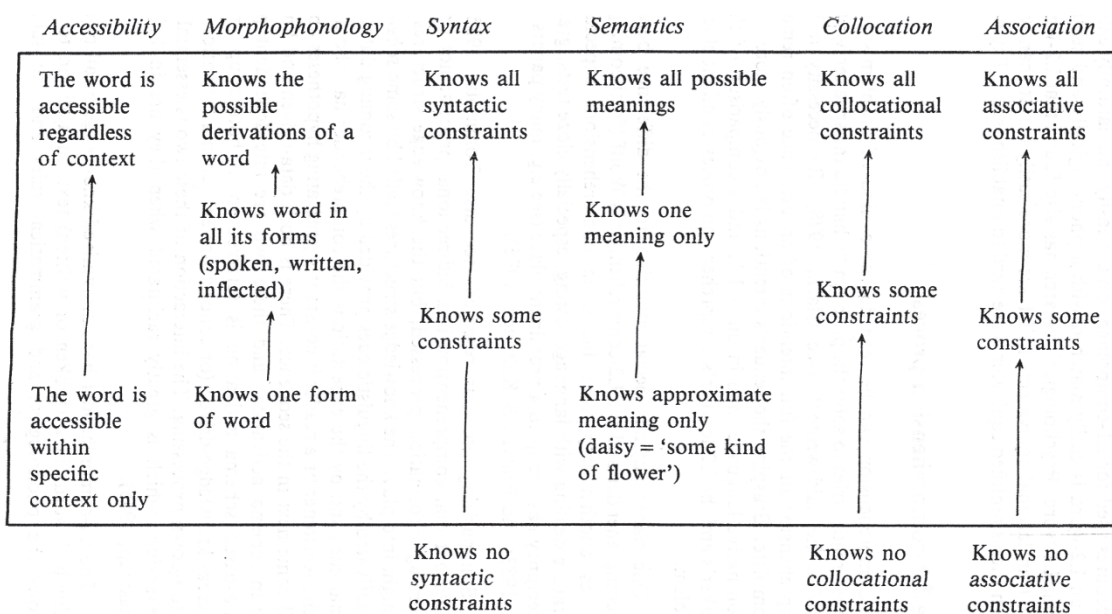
Accessibility Morphophonology Syntax Semantics Collocation Association

The word is accessible regardless of context

The word is accessible within specific context only

Knows the possible derivations of a word

Knows word in all its forms (spoken, written, inflected)

Knows one form of word

Knows all syntactic constraints

Knows some constraints

Knows no syntactic constraints

Knows all possible meanings

Knows one meaning only

Knows approximate meaning only (daisy = 'some kind of flower')

Knows all collocational constraints

Knows some constraints

Knows no collocational constraints

Knows all associative constraints

Knows some constraints

Knows no associative constraints